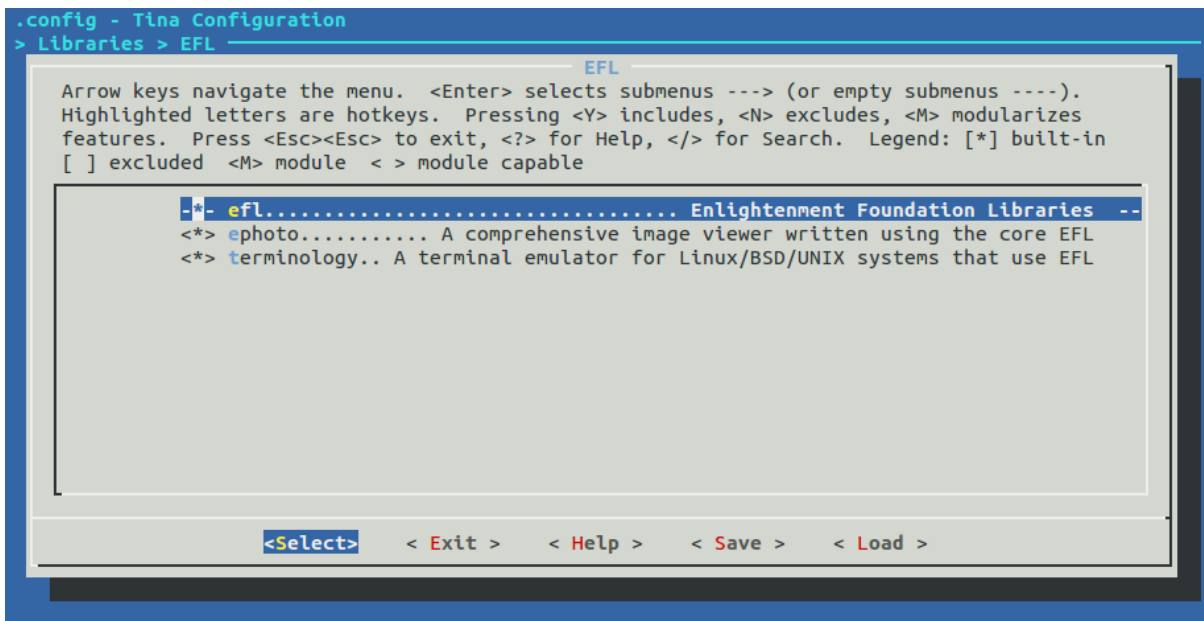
.config - Tina Configuration
> Libraries > EFL

EFL

Arrow keys navigate the menu. <Enter> selects submenus ---> (or empty submenus ----). Highlighted letters are hotkeys. Pressing <Y> includes, <N> excludes, <M> modularizes features. Press <Esc><Esc> to exit, <?> for Help, </> for Search. Legend: [*] built-in [ ] excluded <M> module < > module capable

-*- efl.................................. Enlightenment Foundation Libraries --
<*> ephoto........... A comprehensive image viewer written using the core EFL
<*> terminology.. A terminal emulator for Linux/BSD/UNIX systems that use EFL

<Select> < Exit > < Help > < Save > < Load >